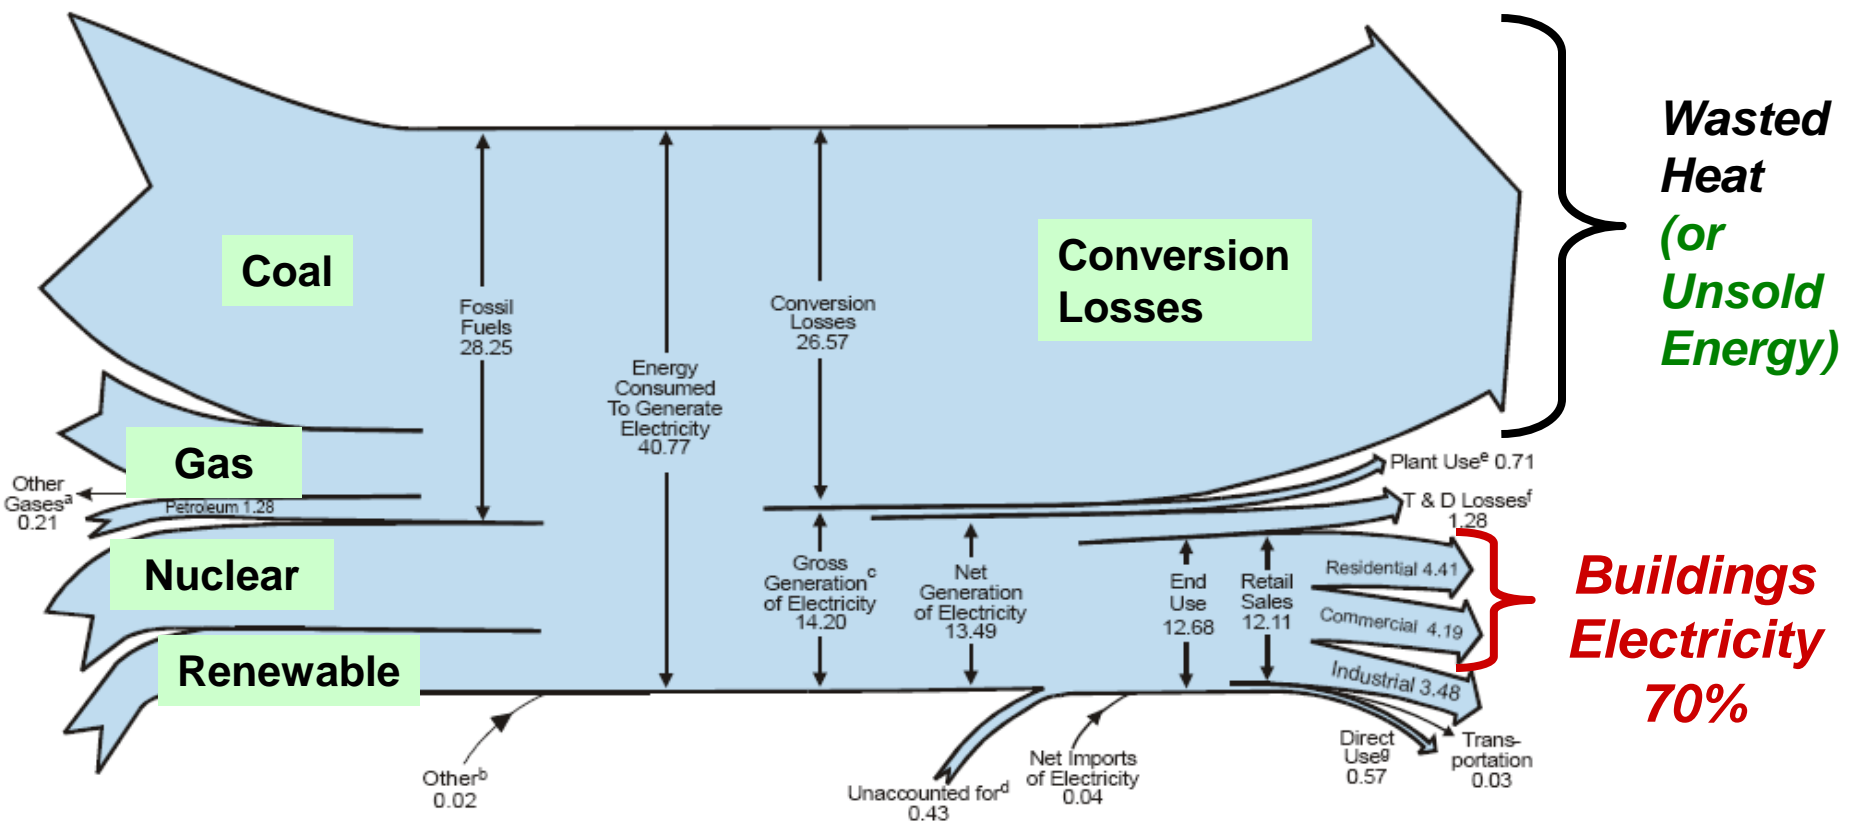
Coal

Fossil Fuels 28.25

Energy Consumed To Generate Electricity 40.77

Conversion Losses 26.57

Conversion Losses

Wasted Heat (or Unsold Energy)

Gas

Other Gases$^a$ 0.21

Petroleum 1.28

Nuclear

Renewable

Plant Use$^e$ 0.71

T & D Losses$^f$ 1.28

Gross Generation$^c$ of Electricity 14.20

Net Generation of Electricity 13.49

End Use 12.68

Retail Sales 12.11

Residential 4.41

Commercial 4.19

Industrial 3.48

Buildings Electricity 70%

Other$^b$ 0.02

Unaccounted for$^d$ 0.43

Net Imports of Electricity 0.04

Direct Use$^g$ 0.57

Trans-portation 0.03